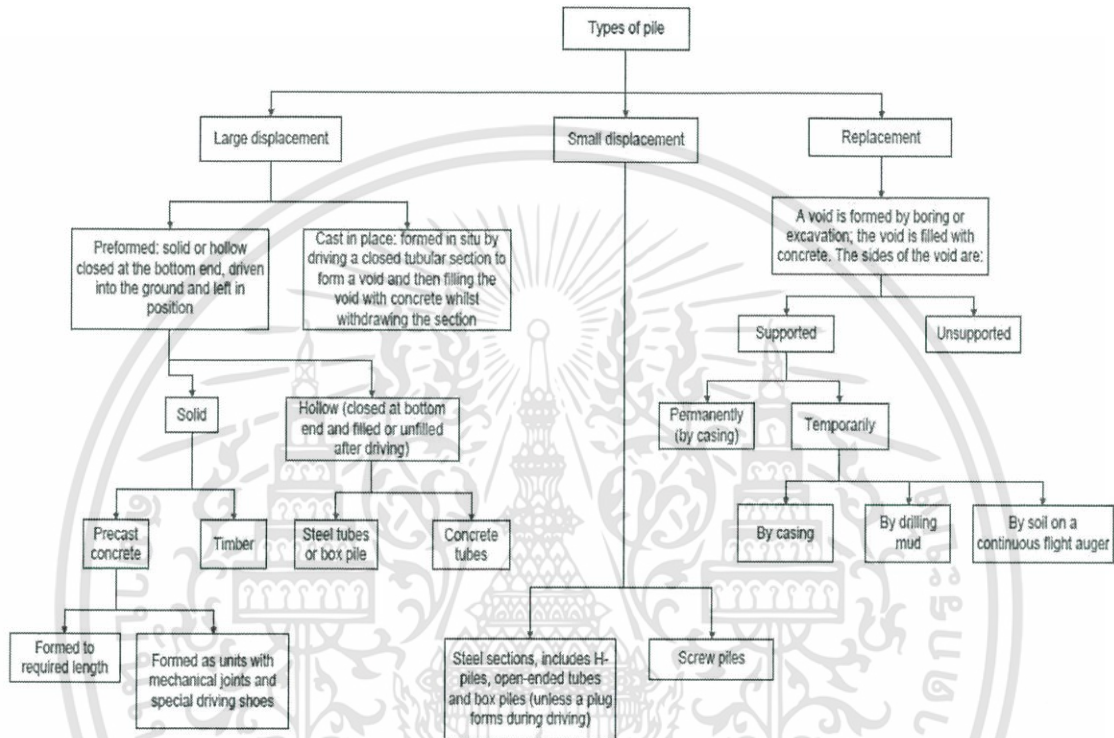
Types of pile

Large displacement

Small displacement

Replacement

Preformed: solid or hollow closed at the bottom end, driven into the ground and left in position

Cast in place: formed in situ by driving a closed tubular section to form a void and then filling the void with concrete whilst withdrawing the section

A void is formed by boring or excavation; the void is filled with concrete. The sides of the void are:

Supported

Unsupported

Solid

Hollow (closed at bottom end and filled or unfilled after driving)

Permanently (by casing)

Temporarily

Precast concrete

Timber

Steel tubes or box pile

Concrete tubes

By casing

By drilling mud

By soil on a continuous flight auger

Formed to required length

Formed as units with mechanical joints and special driving shoes

Steel sections, includes H-piles, open-ended tubes and box piles (unless a plug forms during driving)

Screw piles